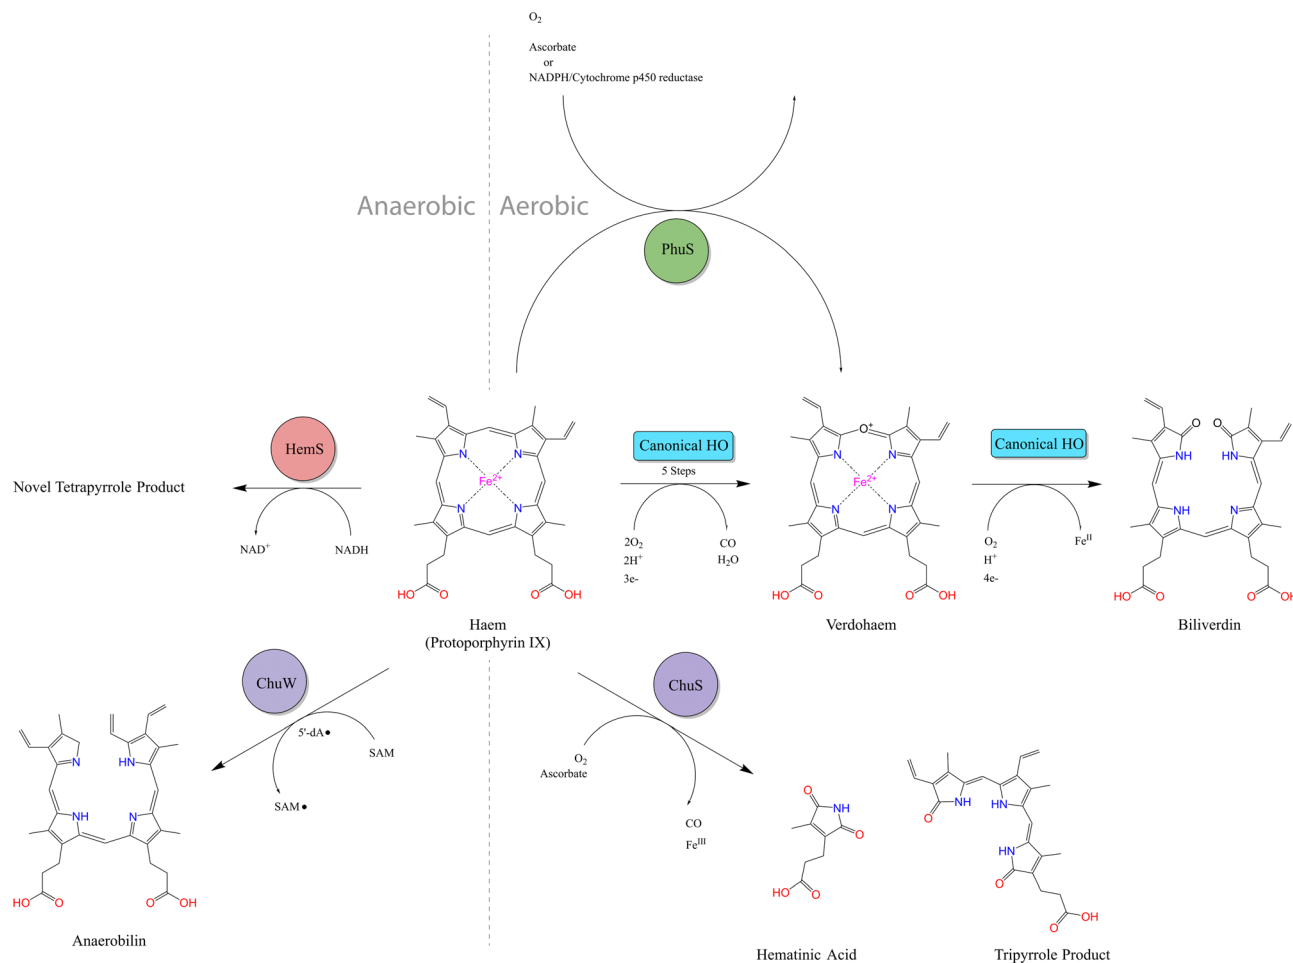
$O_2$

Ascorbate
or
NADPH/Cytochrome p450 reductase

Anaerobic Aerobic

PhuS

HemS

Novel Tetrapyrrole Product

$NAD^+$ NADH

N N N N $Fe^{2+}$

HO O O OH

Haem
(Protoporphyrin IX)

Canonical HO
5 Steps

$2O_2$
$2H^+$
3e-

CO
$H_2O$

$O^+$ N N N N $Fe^{2+}$

HO O O OH

Verdohaem

Canonical HO

$O_2$
$H^+$
4e-

$Fe^{II}$

O NH O HN NH N

HO O O OH

Biliverdin

ChuW

5'-dA•

SAM

SAM•

N HN NH N

HO O O OH

Anaerobilin

ChuS

$O_2$
Ascorbate

CO
$Fe^{III}$

O NH O

HO O

Hematinic Acid

O NH HN HN O

O OH

Tripyrrole Product